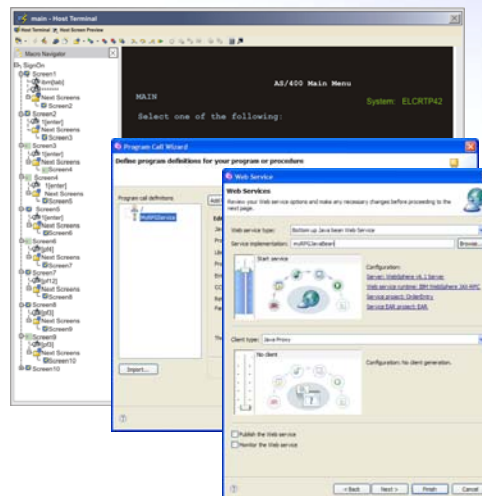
main - Host Terminal

Host Terminal  Host Screen Preview

Macro Navigator

SignOn
Screen1
[tab]
Next Screens
Screen2
Screen2
[enter]
Next Screens
Screen3
Screen3
[enter]
Next Screens
Screen4
Screen4
[enter]
Next Screens
Screen5
Screen5
[enter]
Next Screens
Screen6
Screen6
[pf4]
Next Screens
Screen7
Screen7
[pf12]
Next Screens
Screen8
Screen8
[pf3]
Next Screens
Screen9
Screen9
[pf3]
Next Screens
Screen10
Screen10

AS/400 Main Menu

MAIN

System: ELCRTP42

Select one of the following:

Program Call Wizard

Define program definitions for your program or procedure

Program call definitions

myRPGService

Import...

Web Service

Web Services

Review your Web service options and make any necessary changes before proceeding to the next page.

Web service type: Bottom up Java bean Web Service

Service implementation: myRPGJavaBean

Browse...

Start service

Configuration:
Server: WebSphere v6.1 Server
Web service runtime: IBM WebSphere JAX-RPC
Service project: OrderEntry
Service EAR project: EAR

Client type: Java Proxy

No client

Configuration: No client generation.

Publish the Web service

Monitor the Web service

< Back   Next >   Finish   Cancel